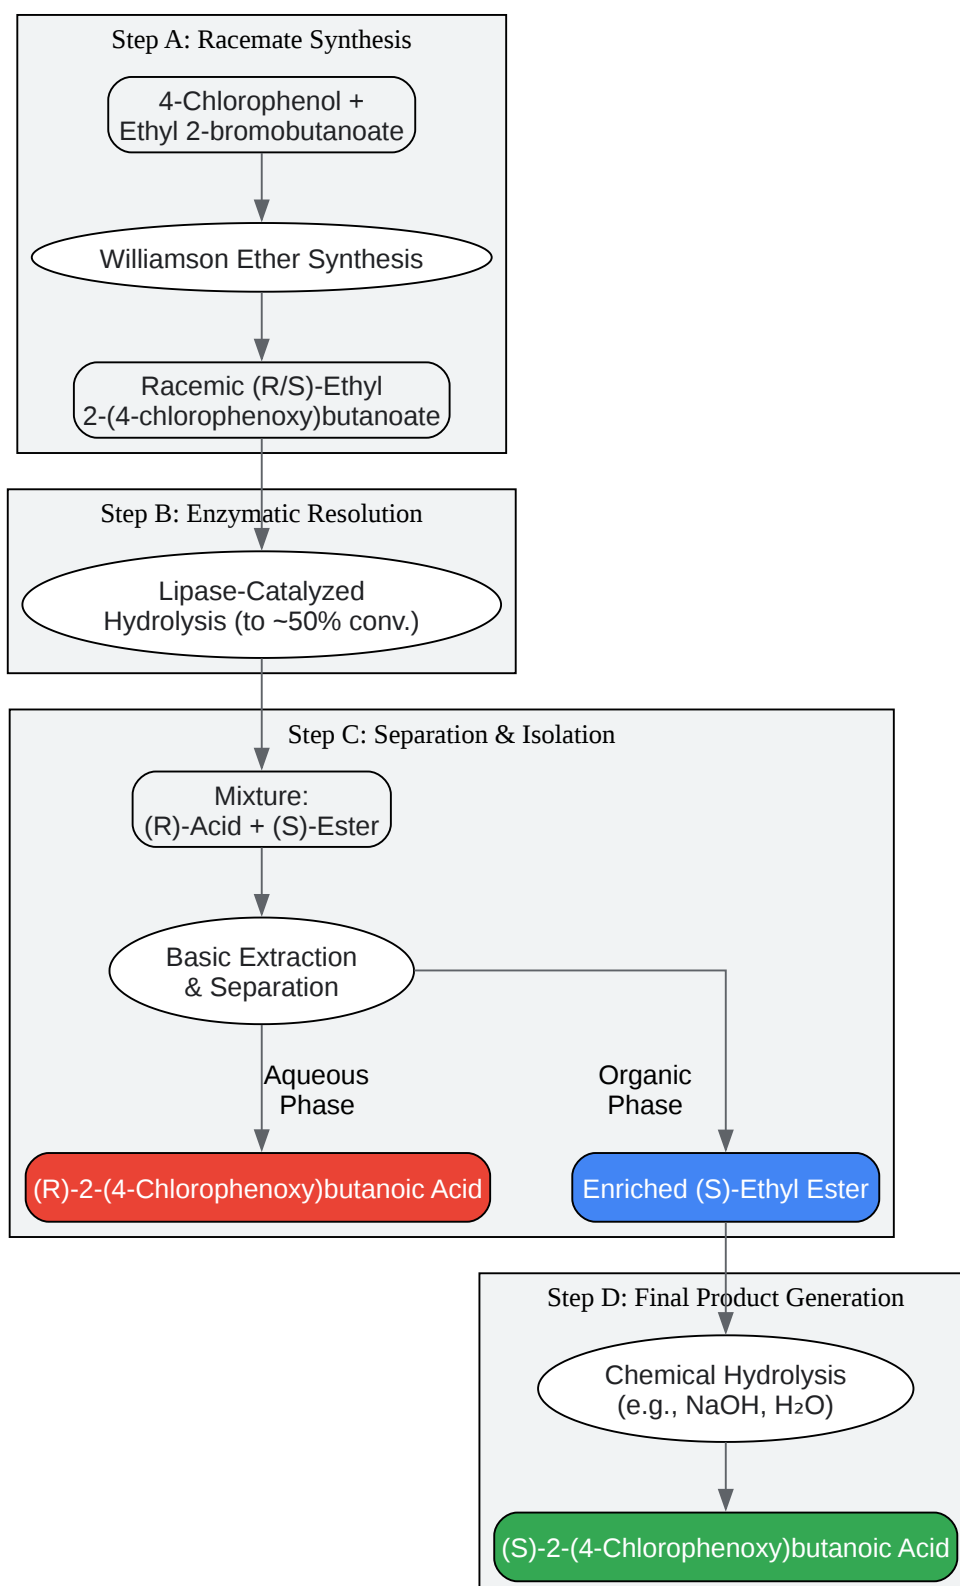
Step A: Racemate Synthesis

4-Chlorophenol + Ethyl 2-bromobutanoate

Williamson Ether Synthesis

Racemic (R/S)-Ethyl 2-(4-chlorophenoxy)butanoate

Step B: Enzymatic Resolution

Lipase-Catalyzed Hydrolysis (to ~50% conv.)

Step C: Separation & Isolation

Mixture: (R)-Acid + (S)-Ester

Basic Extraction & Separation

Aqueous Phase

Organic Phase

(R)-2-(4-Chlorophenoxy)butanoic Acid

Enriched (S)-Ethyl Ester

Step D: Final Product Generation

Chemical Hydrolysis (e.g., NaOH, $H_2O$)

(S)-2-(4-Chlorophenoxy)butanoic Acid